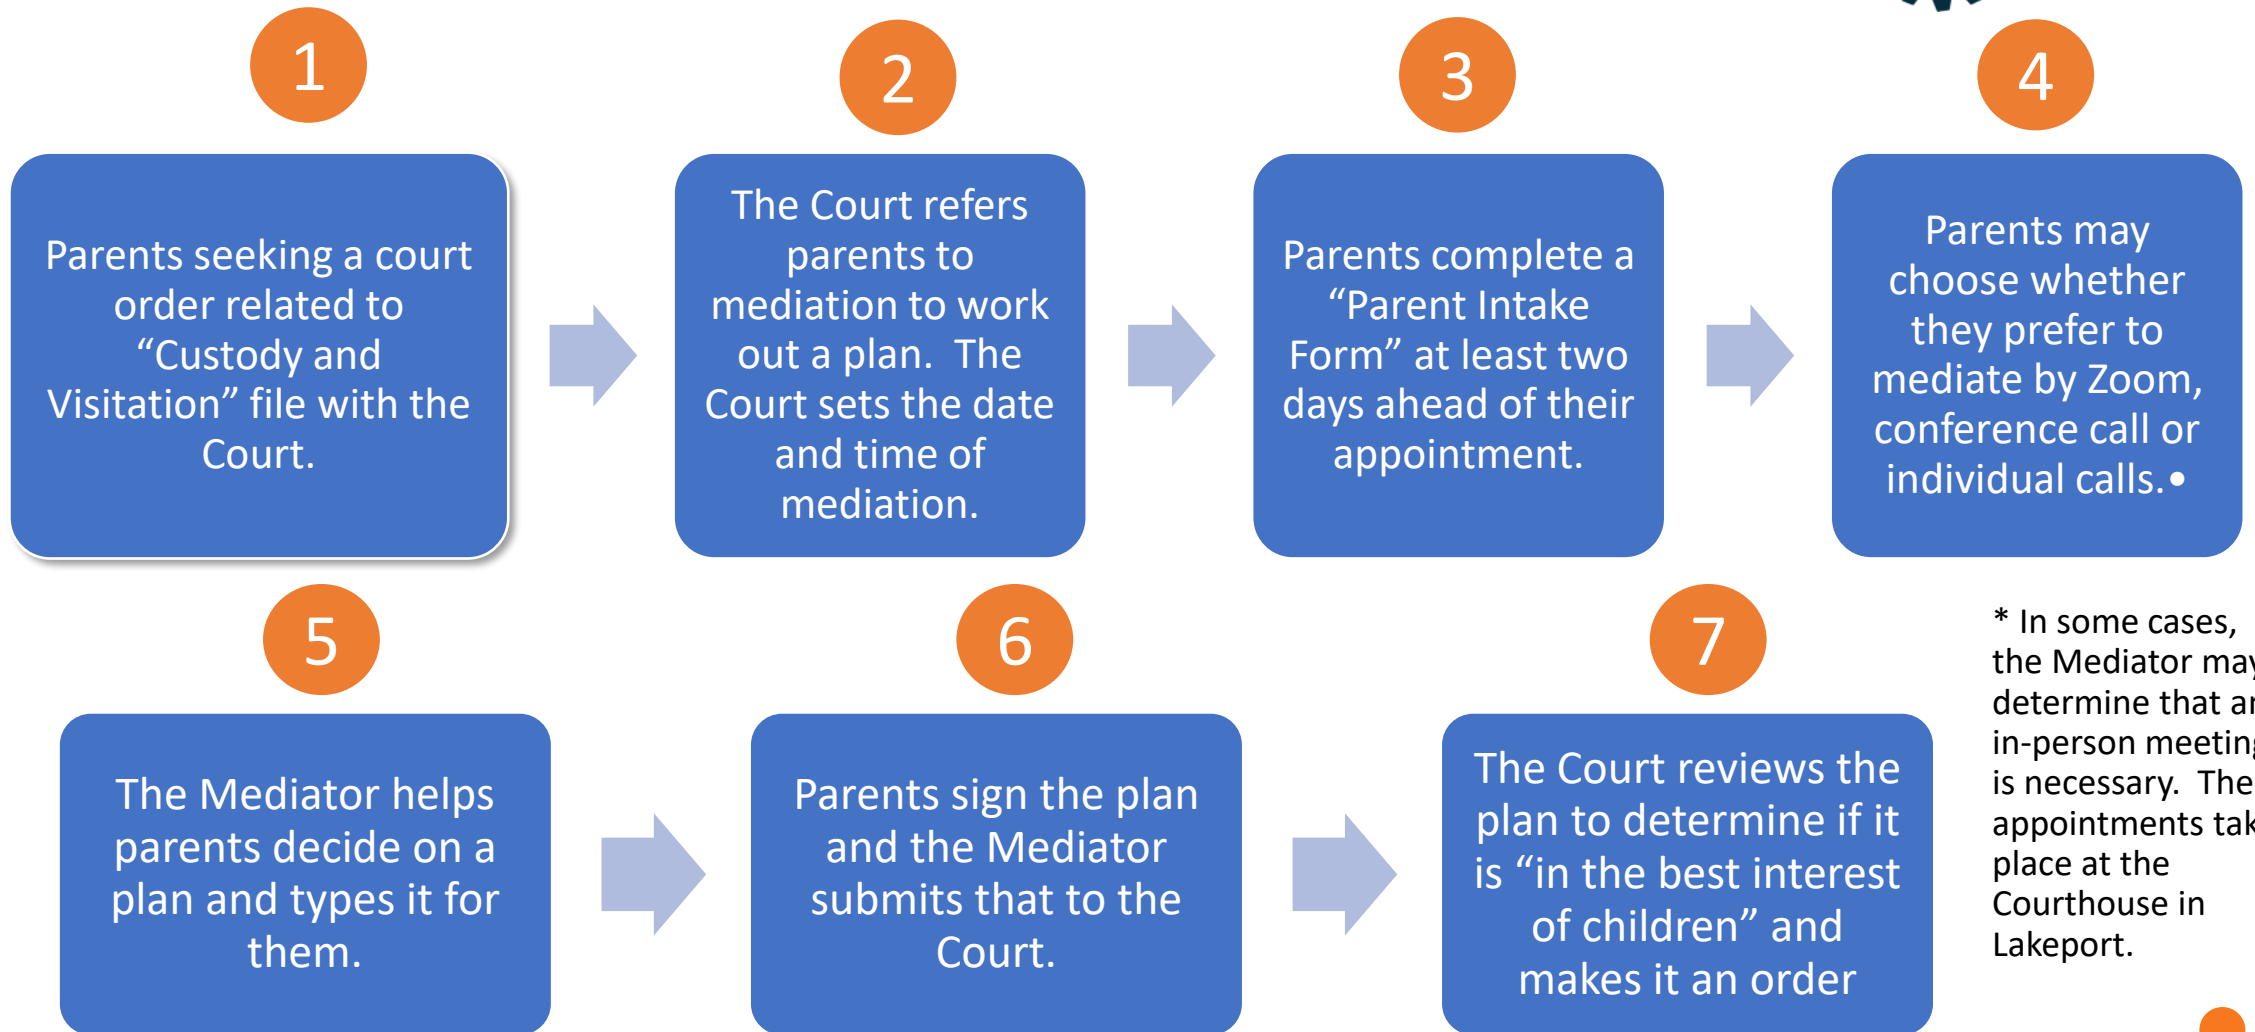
1

Parents seeking a court order related to "Custody and Visitation" file with the Court.

2

The Court refers parents to mediation to work out a plan. The Court sets the date and time of mediation.

3

Parents complete a "Parent Intake Form" at least two days ahead of their appointment.

4

Parents may choose whether they prefer to mediate by Zoom, conference call or individual calls.•

5

The Mediator helps parents decide on a plan and types it for them.

6

Parents sign the plan and the Mediator submits that to the Court.

7

The Court reviews the plan to determine if it is "in the best interest of children" and makes it an order

* In some cases, the Mediator ma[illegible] determine that a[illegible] in-person meetin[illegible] is necessary. The appointments ta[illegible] place at the Courthouse in Lakeport.